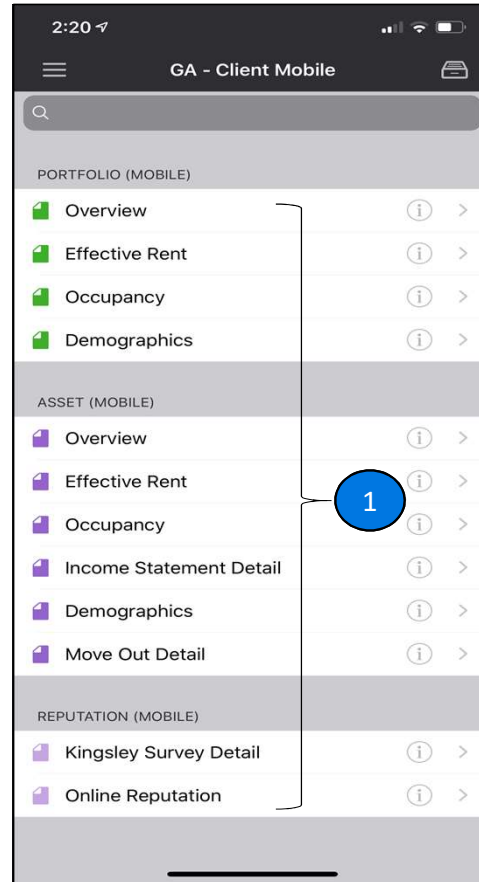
2:20

GA - Client Mobile

PORTFOLIO (MOBILE)

Overview

Effective Rent

Occupancy

Demographics

ASSET (MOBILE)

Overview

Effective Rent

Occupancy

Income Statement Detail

Demographics

Move Out Detail

REPUTATION (MOBILE)

Kingsley Survey Detail

Online Reputation

1